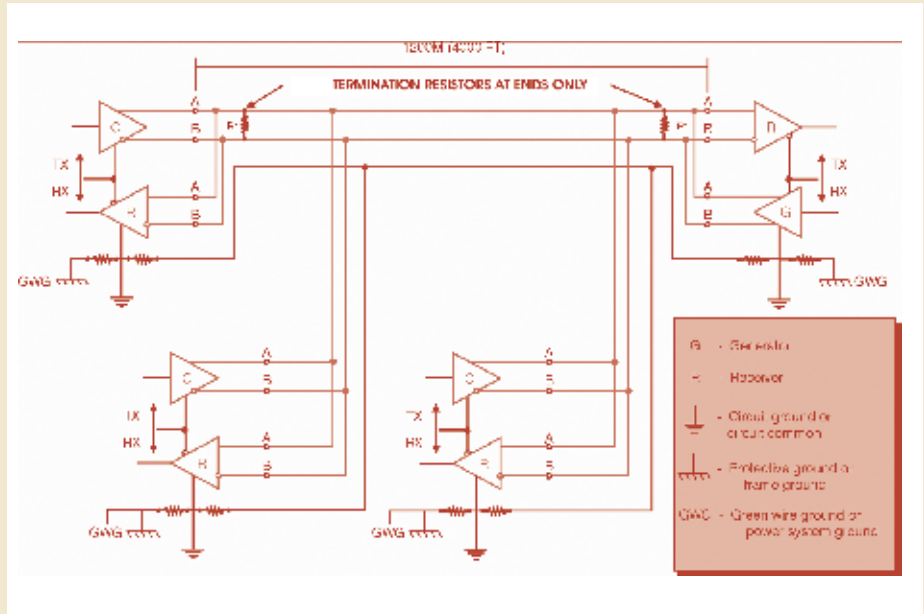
1200M (4000 FT)

TERMINATION RESISTORS AT ENDS ONLY

G
A
B
RT
TX
HX
R
A
B
GWG

RT
A
B
D
TX
HX
A
B
G
GWG

G
A
B
TX
HX
R
A
B
GWG

G
A
B
TX
HX
R
A
B
GWG

G - Generator
R - Receiver
- Circuit ground or circuit common
- Protective ground or frame ground
GWG - Green wire ground or power system ground